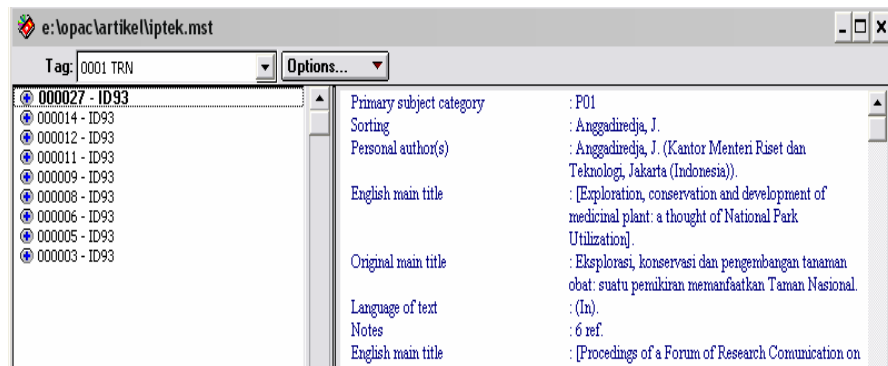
e:\opac\artikel\iptek.mst

Tag: 0001 TRN

Options...

000027 - ID93
000014 - ID93
000012 - ID93
000011 - ID93
000009 - ID93
000008 - ID93
000006 - ID93
000005 - ID93
000003 - ID93

| | |
|---|---|
| Primary subject category | : P01 |
| Sorting | : Anggadiredja, J. |
| Personal author(s) | : Anggadiredja, J. (Kantor Menteri Riset dan Teknologi, Jakarta (Indonesia)). |
| English main title | : [Exploration, conservation and development of medicinal plant: a thought of National Park Utilization]. |
| Original main title | : Eksplorasi, konservasi dan pengembangan tanaman obat: suatu pemikiran memanfaatkan Taman Nasional. |
| Language of text | : (In). |
| Notes | : 6 ref. |
| English main title | : [Procedings of a Forum of Research Comunication on |